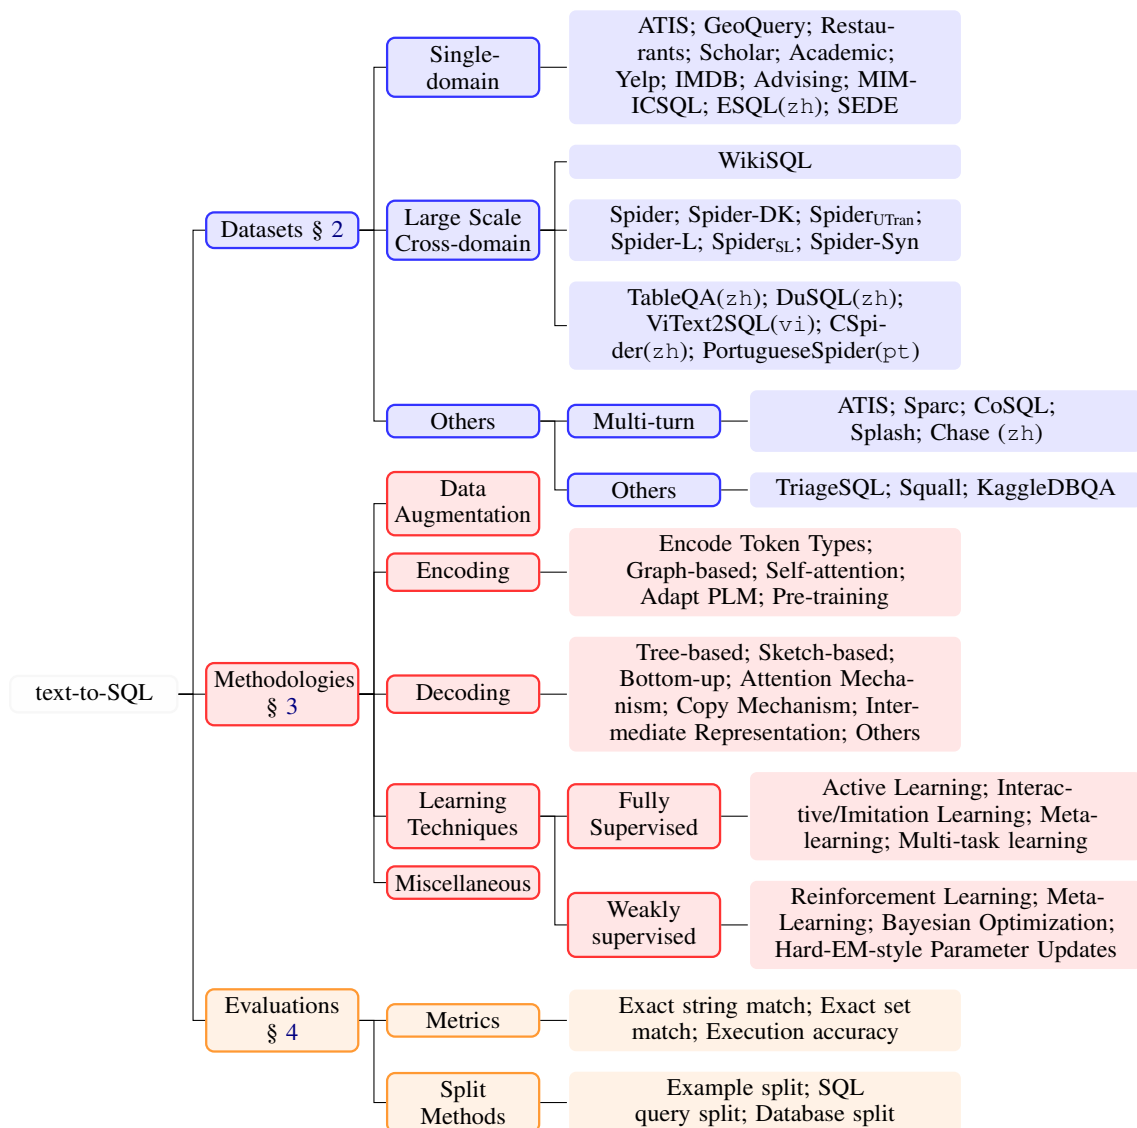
text-to-SQL

Datasets § 2

Single-domain

ATIS; GeoQuery; Restaurants; Scholar; Academic; Yelp; IMDB; Advising; MIMICSQL; ESQL(zh); SEDE

Large Scale Cross-domain

WikiSQL

Spider; Spider-DK; Spider$_{\text{UTran}}$; Spider-L; Spider$_{\text{SL}}$; Spider-Syn

TableQA(zh); DuSQL(zh); ViText2SQL(vi); CSpider(zh); PortugueseSpider(pt)

Others

Multi-turn

ATIS; Sparc; CoSQL; Splash; Chase (zh)

Others

TriageSQL; Squall; KaggleDBQA

Methodologies § 3

Data Augmentation

Encoding

Encode Token Types; Graph-based; Self-attention; Adapt PLM; Pre-training

Decoding

Tree-based; Sketch-based; Bottom-up; Attention Mechanism; Copy Mechanism; Intermediate Representation; Others

Learning Techniques

Fully Supervised

Active Learning; Interactive/Imitation Learning; Metalearning; Multi-task learning

Weakly supervised

Reinforcement Learning; Meta-Learning; Bayesian Optimization; Hard-EM-style Parameter Updates

Miscellaneous

Evaluations § 4

Metrics

Exact string match; Exact set match; Execution accuracy

Split Methods

Example split; SQL query split; Database split